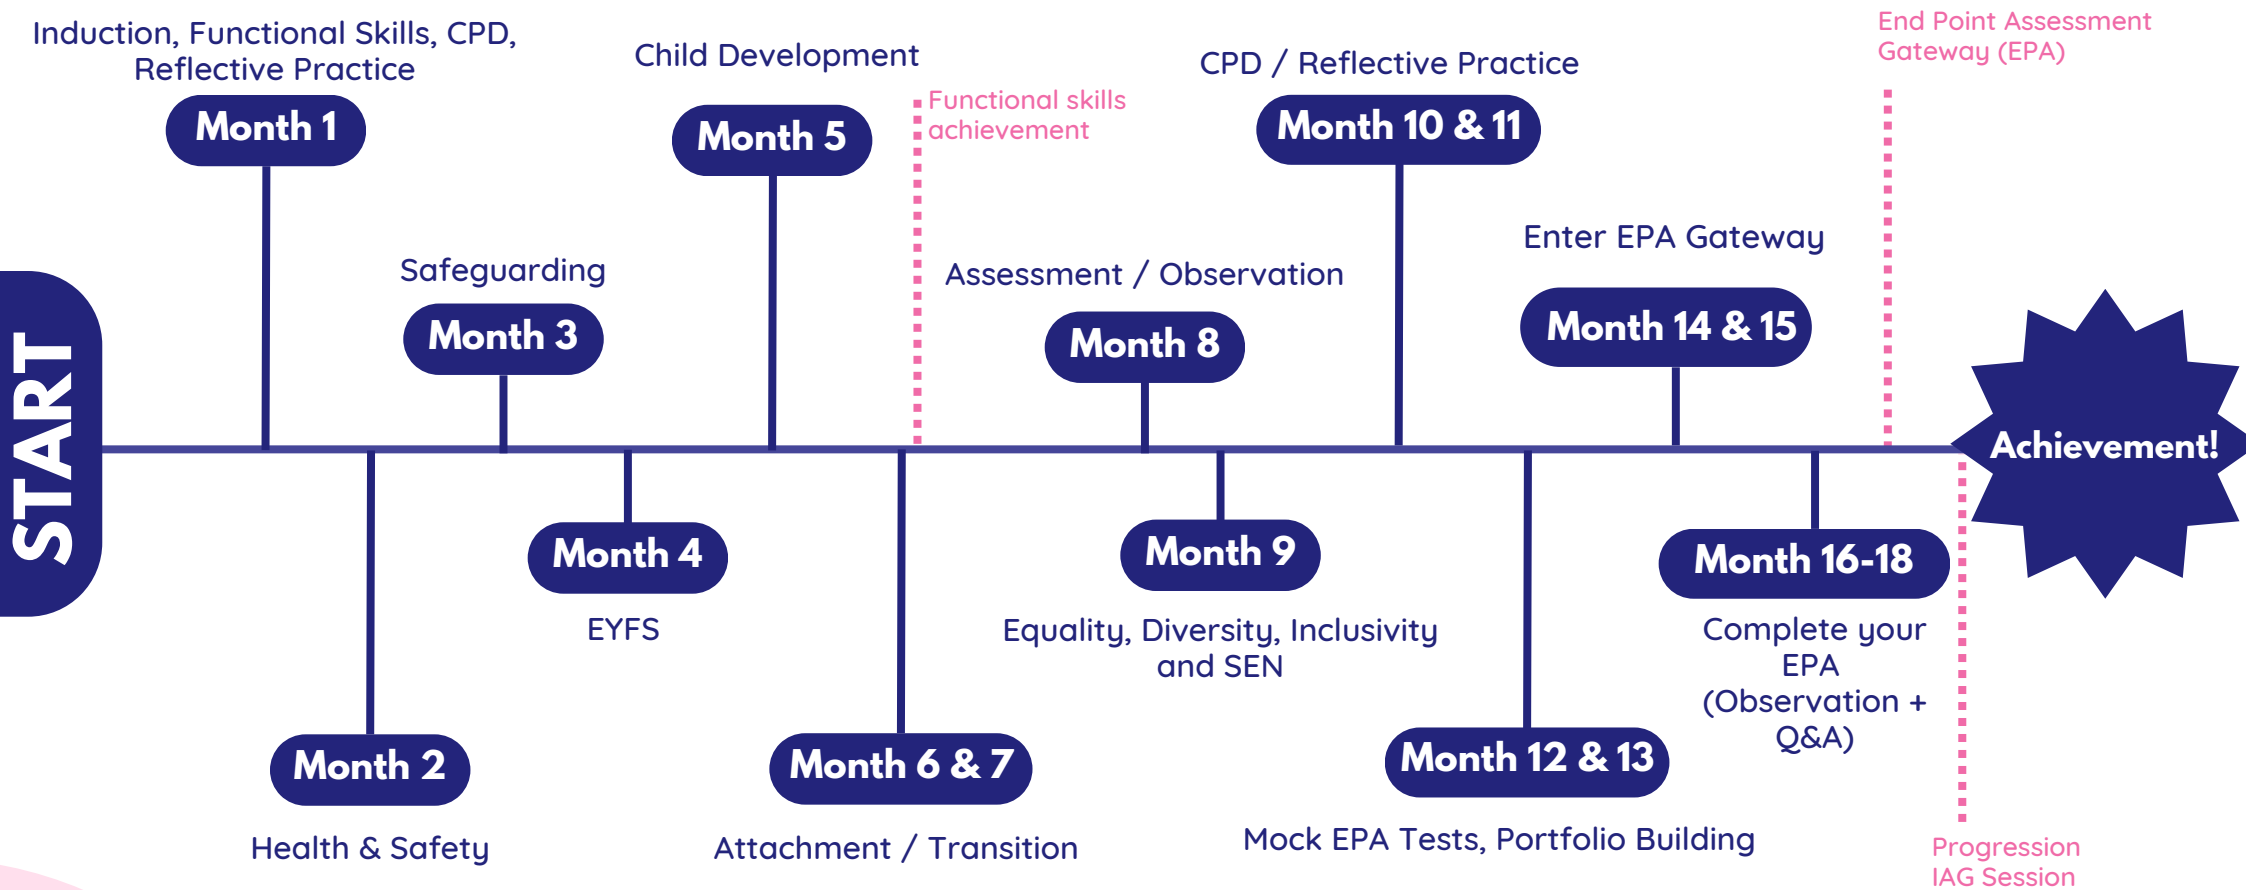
START

Induction, Functional Skills, CPD, Reflective Practice

Month 1

Month 2

Health & Safety

Safeguarding

Month 3

Month 4

EYFS

Child Development

Month 5

Month 6 & 7

Attachment / Transition

Functional skills achievement

Assessment / Observation

Month 8

Month 9

Equality, Diversity, Inclusivity and SEN

CPD / Reflective Practice

Month 10 & 11

Month 12 & 13

Mock EPA Tests, Portfolio Building

Enter EPA Gateway

Month 14 & 15

Month 16-18

Complete your EPA (Observation + Q&A)

End Point Assessment Gateway (EPA)

Progression IAG Session

Achievement!